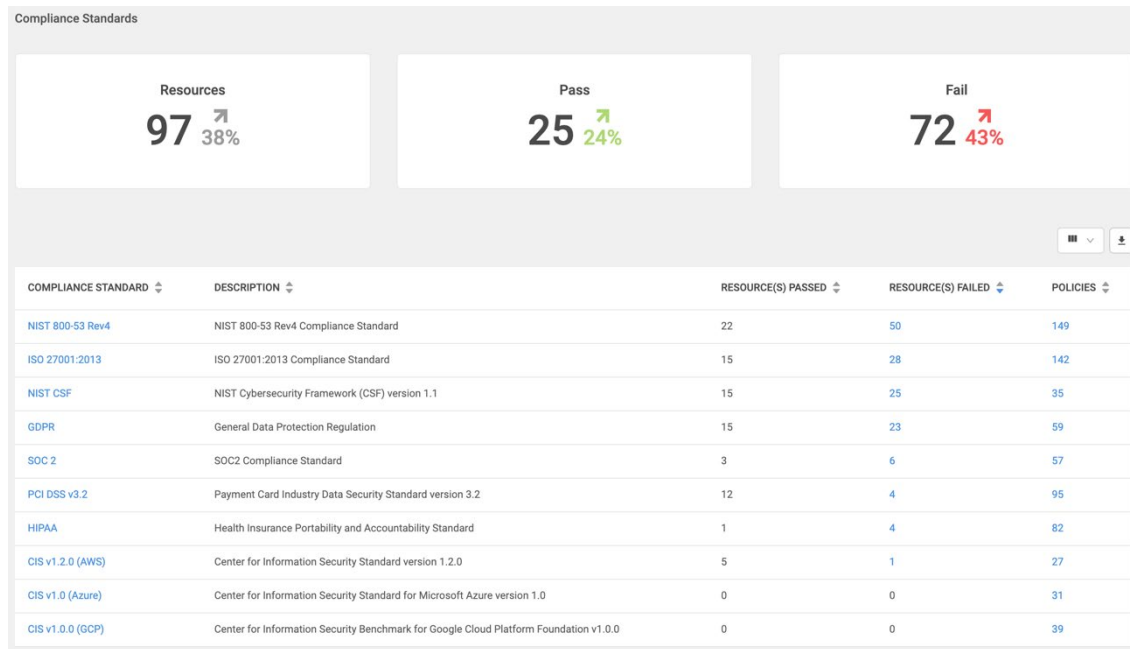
Compliance Standards

Resources
97 38%

Pass
25 24%

Fail
72 43%

| COMPLIANCE STANDARD | DESCRIPTION | RESOURCE(S) PASSED | RESOURCE(S) FAILED | POLICIES |
|---|---|---|---|---|
| NIST 800-53 Rev4 | NIST 800-53 Rev4 Compliance Standard | 22 | 50 | 149 |
| ISO 27001:2013 | ISO 27001:2013 Compliance Standard | 15 | 28 | 142 |
| NIST CSF | NIST Cybersecurity Framework (CSF) version 1.1 | 15 | 25 | 35 |
| GDPR | General Data Protection Regulation | 15 | 23 | 59 |
| SOC 2 | SOC2 Compliance Standard | 3 | 6 | 57 |
| PCI DSS v3.2 | Payment Card Industry Data Security Standard version 3.2 | 12 | 4 | 95 |
| HIPAA | Health Insurance Portability and Accountability Standard | 1 | 4 | 82 |
| CIS v1.2.0 (AWS) | Center for Information Security Standard version 1.2.0 | 5 | 1 | 27 |
| CIS v1.0 (Azure) | Center for Information Security Standard for Microsoft Azure version 1.0 | 0 | 0 | 31 |
| CIS v1.0.0 (GCP) | Center for Information Security Benchmark for Google Cloud Platform Foundation v1.0.0 | 0 | 0 | 39 |